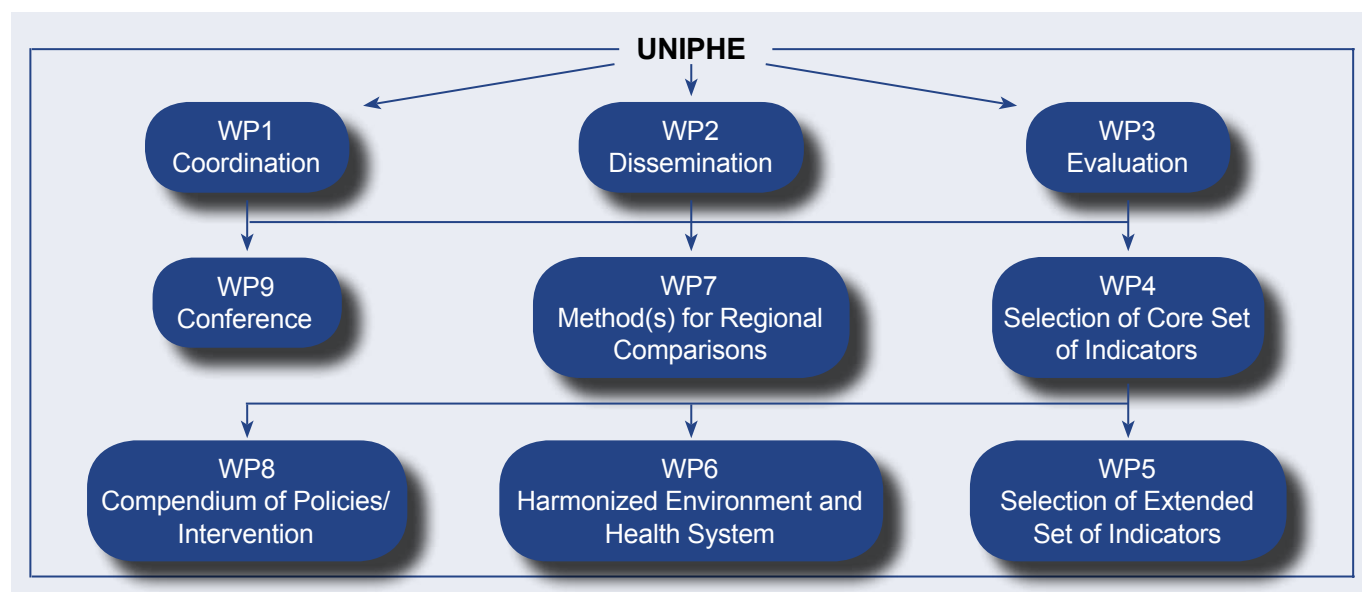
UNIPHE

WP1
Coordination

WP2
Dissemination

WP3
Evaluation

WP9
Conference

WP7
Method(s) for Regional Comparisons

WP4
Selection of Core Set of Indicators

WP8
Compendium of Policies/ Intervention

WP6
Harmonized Environment and Health System

WP5
Selection of Extended Set of Indicators